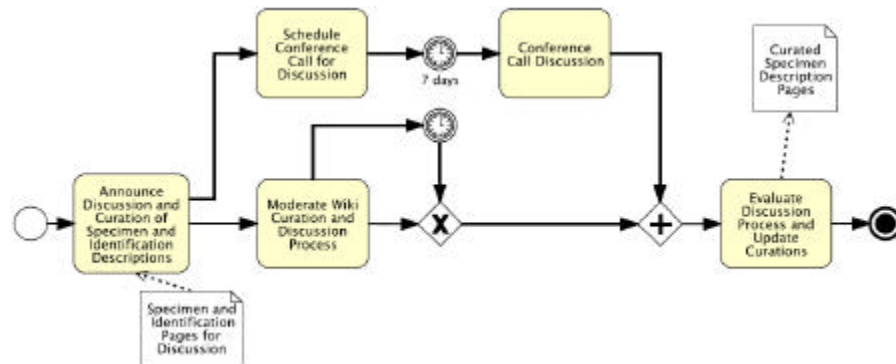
Schedule Conference Call for Discussion

7 days

Conference Call Discussion

Curated Specimen Description Pages

Announce Discussion and Curation of Specimen and Identification Descriptions

Moderate Wiki Curation and Discussion Process

X

+

Evaluate Discussion Process and Update Curations

Specimen and Identification Pages for Discussion